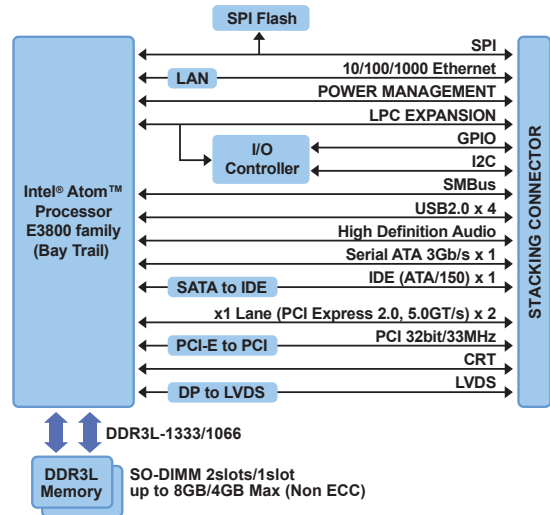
SPI Flash

Intel® Atom™ Processor E3800 family (Bay Trail)

SPI
LAN
10/100/1000 Ethernet
POWER MANAGEMENT
LPC EXPANSION
I/O Controller
GPIO
I2C
SMBus
USB2.0 x 4
High Definition Audio
Serial ATA 3Gb/s x 1
SATA to IDE
IDE (ATA/150) x 1
x1 Lane (PCI Express 2.0, 5.0GT/s) x 2
PCI-E to PCI
PCI 32bit/33MHz
CRT
DP to LVDS
LVDS

STACKING CONNECTOR

DDR3L-1333/1066

DDR3L Memory

SO-DIMM 2slots/1slot up to 8GB/4GB Max (Non ECC)